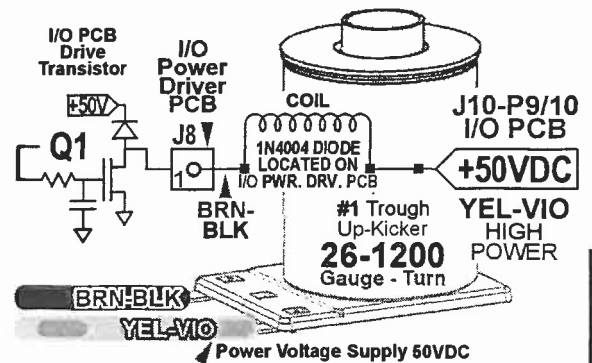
I/O PCB Drive Transistor

I/O Power Driver PCB

COIL

J10-P9/10 I/O PCB

+50V

Q1

J8

1

1N4004 DIODE LOCATED ON I/O PWR. DRV. PCB

+50VDC

BRN-BLK

#1 Trough Up-Kicker

YEL-VIO HIGH POWER

26-1200 Gauge - Turn

BRN-BLK

YEL-VIO

Power Voltage Supply 50VDC